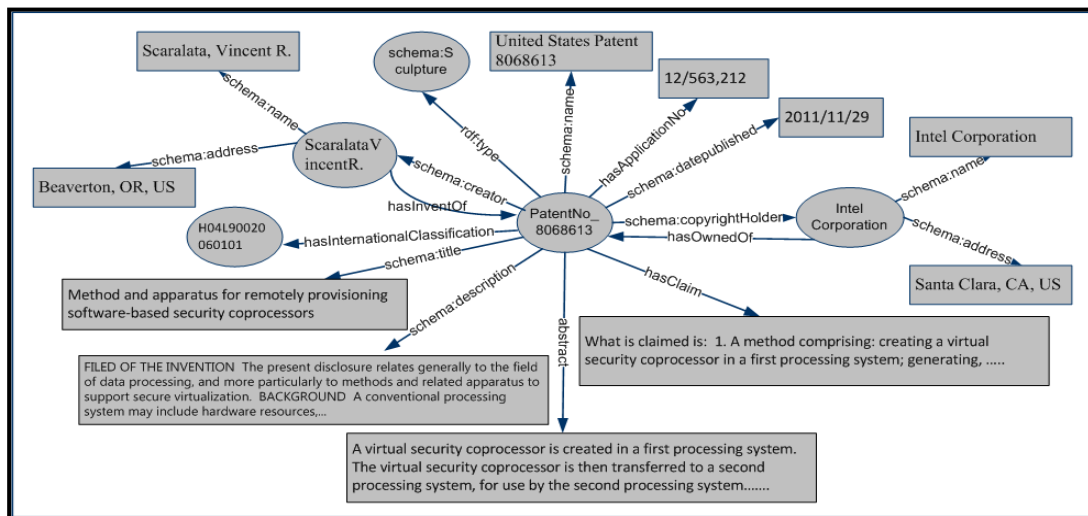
Scaralata, Vincent R.

schema:Sculpture

United States Patent 8068613

12/563,212

2011/11/29

Intel Corporation

schema:name

rdf:type

schema:name

hasApplicationNo

schema:datepublished

schema:name

ScaralataVincentR.

schema:address

Beaverton, OR, US

schema:creator

hasInventOf

PatentNo_8068613

schema:copyrightHolder

Intel Corporation

schema:address

hasOwnedOf

H04L90020060101

hasInternationalClassification

schema:title

Method and apparatus for remotely provisioning software-based security coprocessors

schema:description

abstract

hasClaim

Santa Clara, CA, US

What is claimed is: 1. A method comprising: creating a virtual security coprocessor in a first processing system; generating, .....

FILED OF THE INVENTION The present disclosure relates generally to the field of data processing, and more particularly to methods and related apparatus to support secure virtualization. BACKGROUND A conventional processing system may include hardware resources,...

A virtual security coprocessor is created in a first processing system. The virtual security coprocessor is then transferred to a second processing system, for use by the second processing system.......